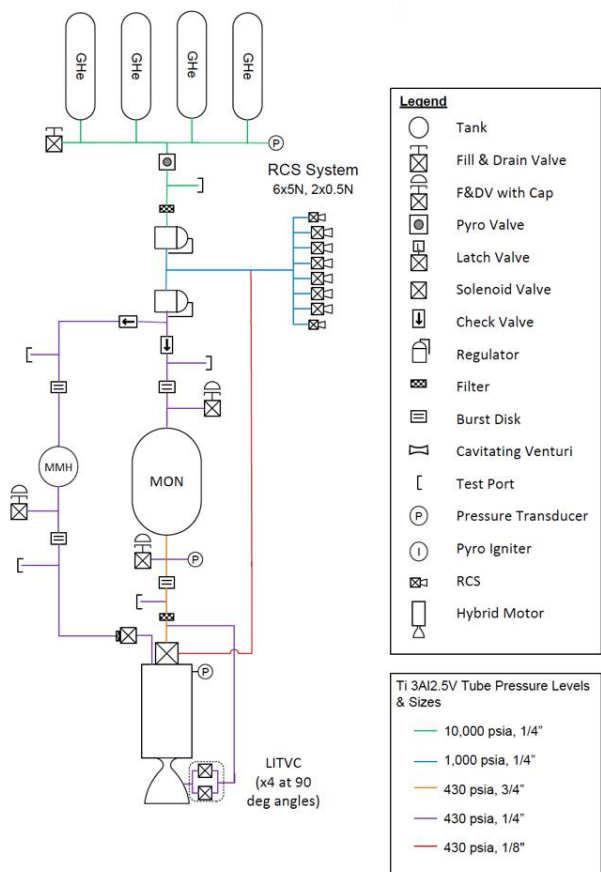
GHe
GHe
GHe
GHe

P

RCS System
6x5N, 2x0.5N

MMH

MON

P

P

LITVC
(x4 at 90 deg angles)

Legend
Tank
Fill & Drain Valve
F&DV with Cap
Pyro Valve
Latch Valve
Solenoid Valve
Check Valve
Regulator
Filter
Burst Disk
Cavitating Venturi
Test Port
P Pressure Transducer
I Pyro Igniter
RCS
Hybrid Motor

Ti 3Al2.5V Tube Pressure Levels & Sizes
10,000 psia, 1/4"
1,000 psia, 1/4"
430 psia, 3/4"
430 psia, 1/4"
430 psia, 1/8"